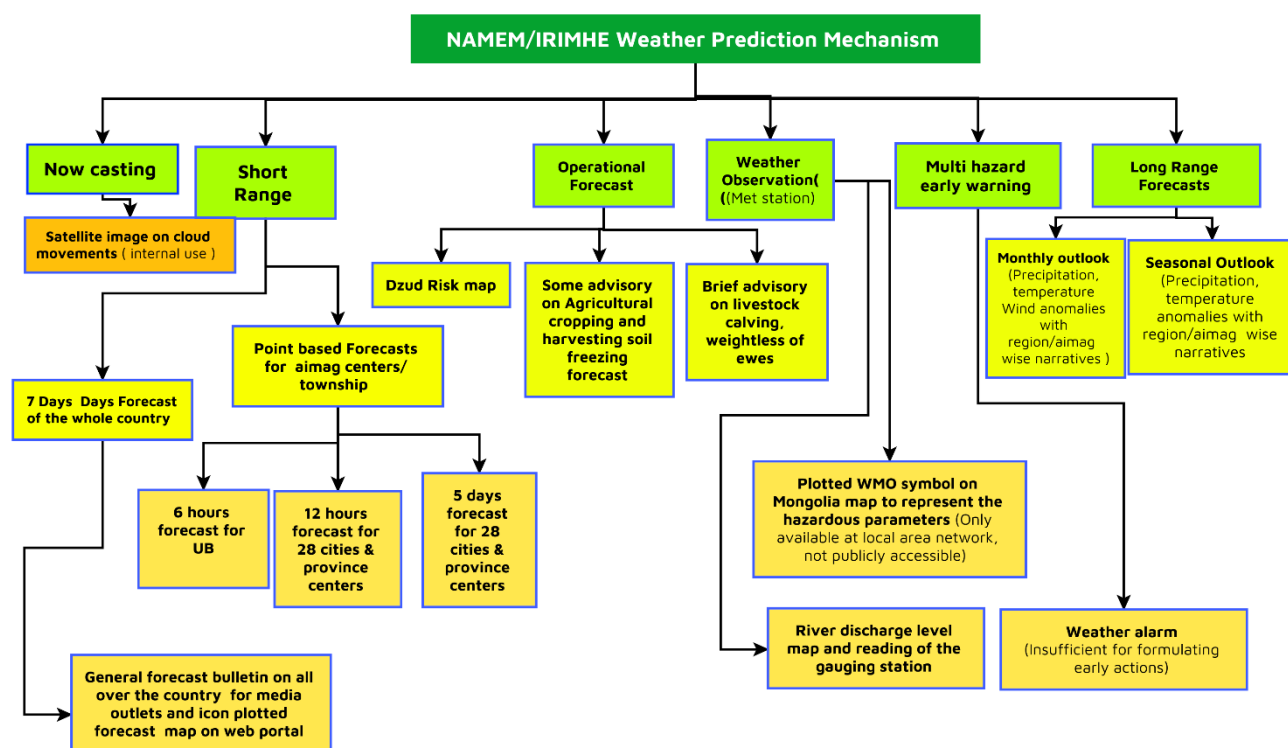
NAMEM/IRIMHE Weather Prediction Mechanism

Now casting

Satellite image on cloud movements ( internal use )

Short Range

7 Days Days Forecast of the whole country

General forecast bulletin on all over the country for media outlets and icon plotted forecast map on web portal

Point based Forecasts for aimag centers/ township

6 hours forecast for UB

12 hours forecast for 28 cities & province centers

5 days forecast for 28 cities & province centers

Operational Forecast

Dzud Risk map

Some advisory on Agricultural cropping and harvesting soil freezing forecast

Brief advisory on livestock calving, weightless of ewes

Weather Observation( ((Met station)

Plotted WMO symbol on Mongolia map to represent the hazardous parameters (Only available at local area network, not publicly accessible)

River discharge level map and reading of the gauging station

Multi hazard early warning

Weather alarm (Insufficient for formulating early actions)

Long Range Forecasts

Monthly outlook (Precipitation, temperature Wind anomalies with region/aimag wise narratives )

Seasonal Outlook (Precipitation, temperature anomalies with region/aimag wise narratives